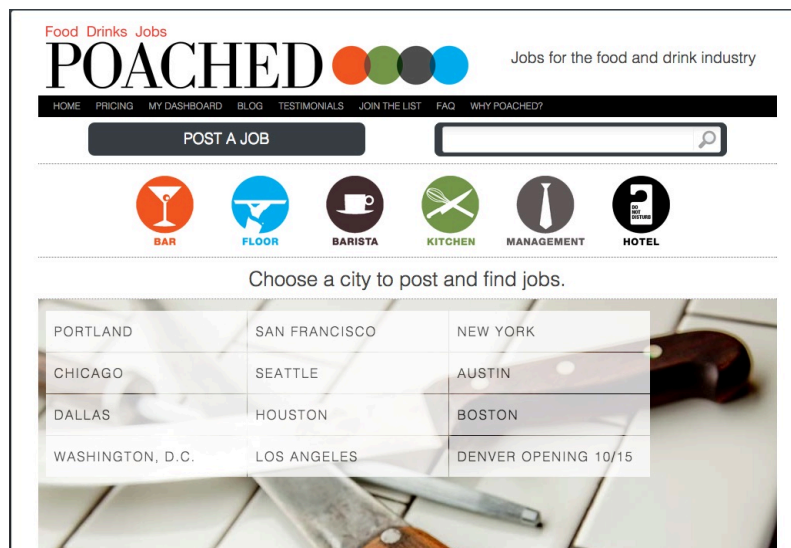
Food Drinks Jobs
POACHED

Jobs for the food and drink industry

HOME PRICING MY DASHBOARD BLOG TESTIMONIALS JOIN THE LIST FAQ WHY POACHED?

POST A JOB

DO NOT DISTURB

BAR FLOOR BARISTA KITCHEN MANAGEMENT HOTEL

Choose a city to post and find jobs.

| | | |
|---|---|---|
| PORTLAND | SAN FRANCISCO | NEW YORK |
| CHICAGO | SEATTLE | AUSTIN |
| DALLAS | HOUSTON | BOSTON |
| WASHINGTON, D.C. | LOS ANGELES | DENVER OPENING 10/15 |